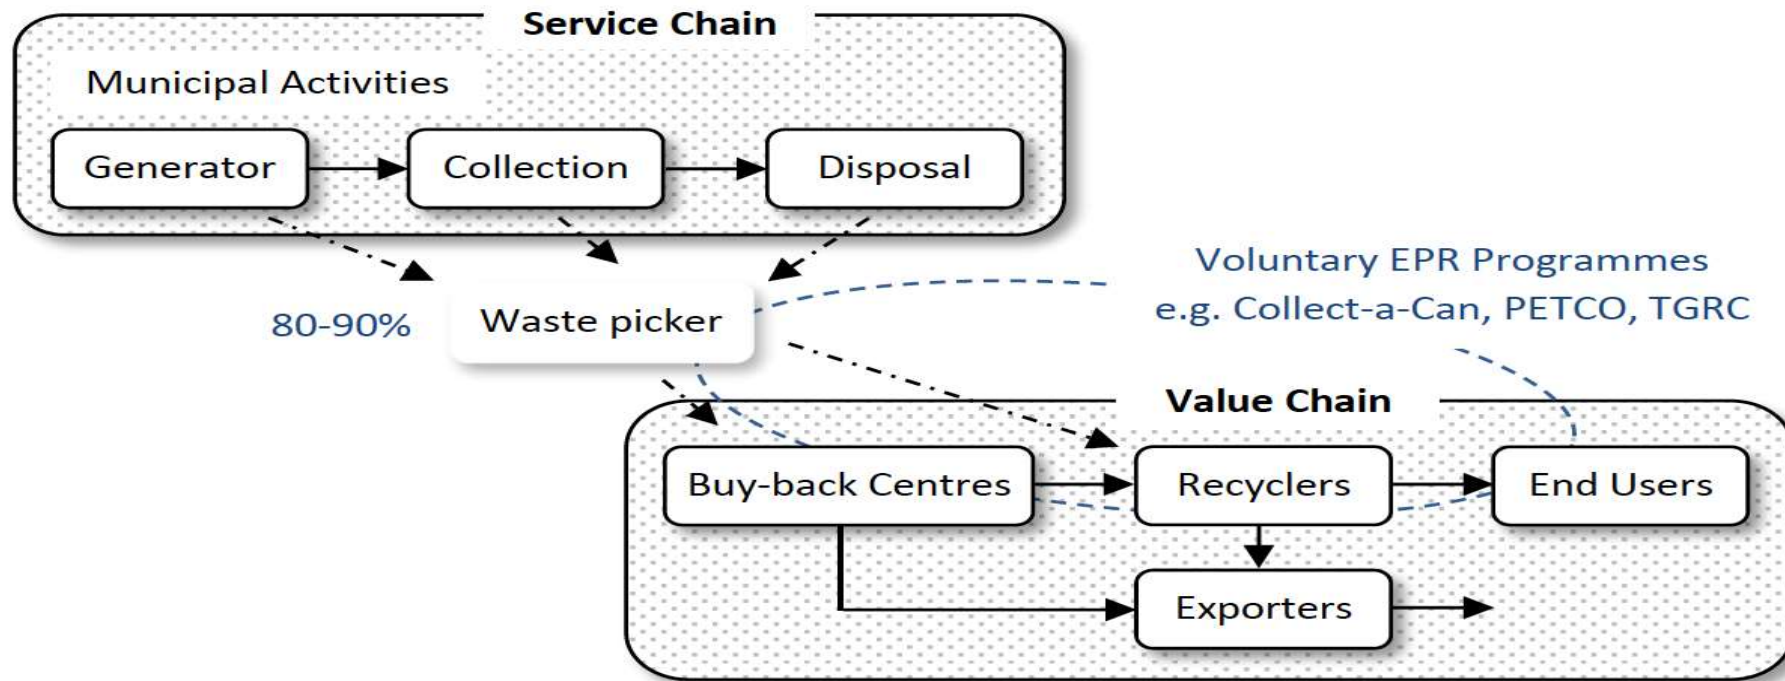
Service Chain

Municipal Activities

Generator

Collection

Disposal

Voluntary EPR Programmes
e.g. Collect-a-Can, PETCO, TGRC

80-90%

Waste picker

Value Chain

Buy-back Centres

Recyclers

End Users

Exporters